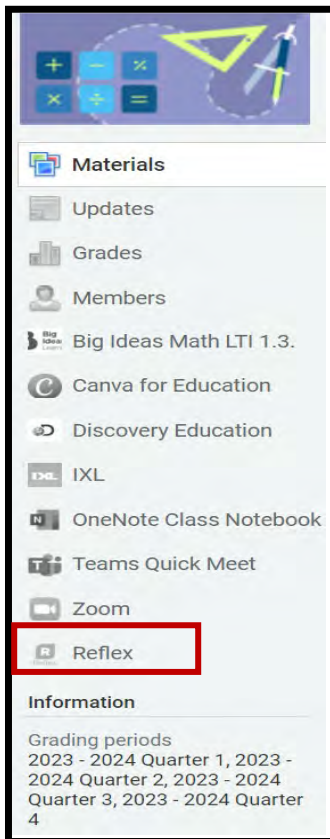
+ − % × ÷ =

Materials
Updates
Grades
Members
Big Ideas Math LTI 1.3.
Canva for Education
Discovery Education
IXL
OneNote Class Notebook
Teams Quick Meet
Zoom
Reflex

Information

Grading periods
2023 - 2024 Quarter 1, 2023 - 2024 Quarter 2, 2023 - 2024 Quarter 3, 2023 - 2024 Quarter 4